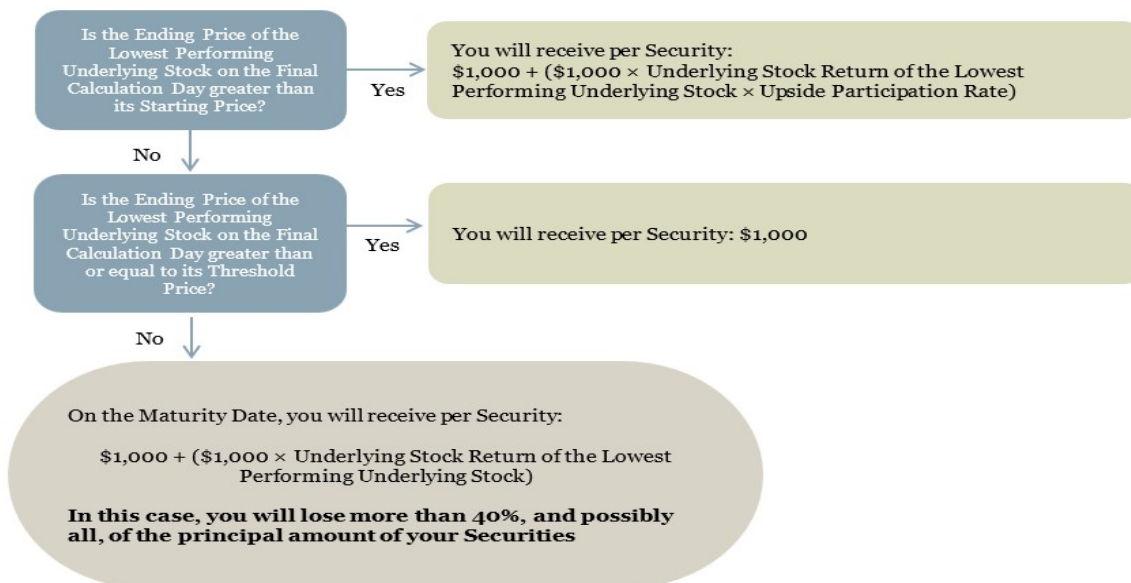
Is the Ending Price of the Lowest Performing Underlying Stock on the Final Calculation Day greater than its Starting Price?

Yes

You will receive per Security:
\$1,000 + (\$1,000 × Underlying Stock Return of the Lowest Performing Underlying Stock × Upside Participation Rate)

No

Is the Ending Price of the Lowest Performing Underlying Stock on the Final Calculation Day greater than or equal to its Threshold Price?

Yes

You will receive per Security: \$1,000

No

On the Maturity Date, you will receive per Security:

\$1,000 + (\$1,000 × Underlying Stock Return of the Lowest Performing Underlying Stock)

In this case, you will lose more than 40%, and possibly all, of the principal amount of your Securities